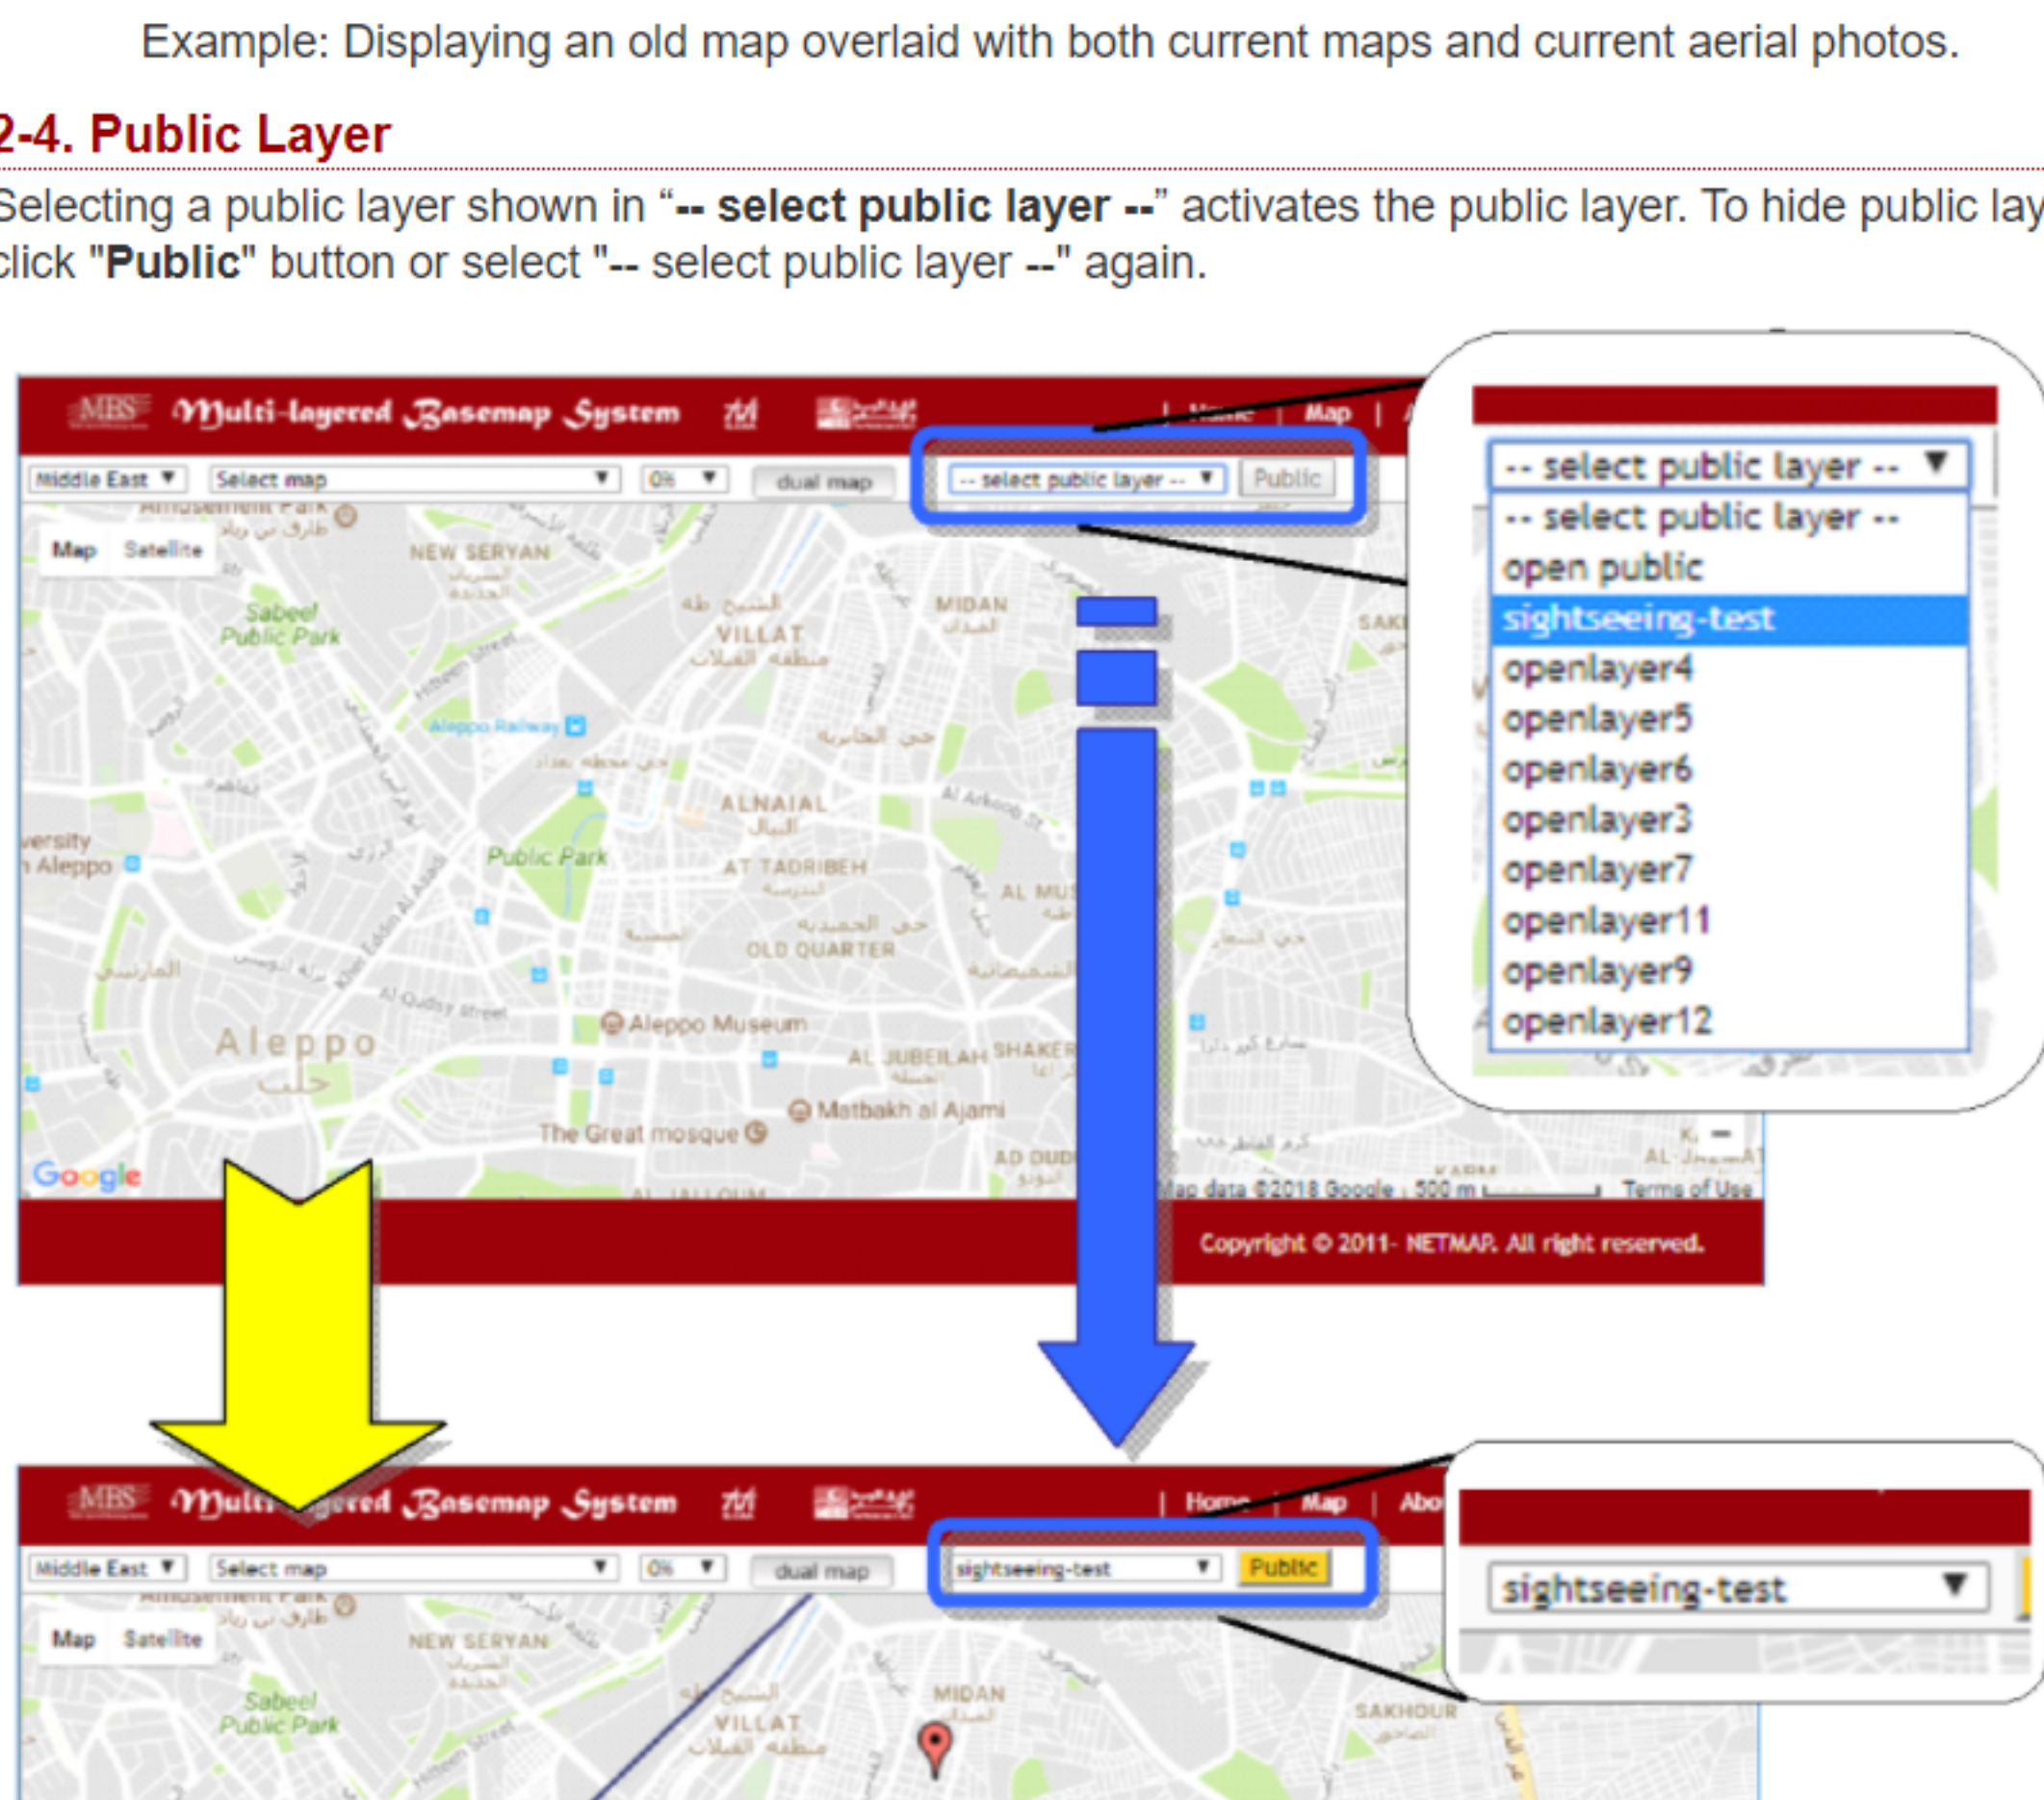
Example: Displaying an old map overlaid with both current maps and current aerial photos.

2-4. Public Layer

Selecting a public layer shown in "-- select public layer --" activates the public layer. To hide public lay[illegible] click "Public" button or select "-- select public layer --" again.

MBS Multi-layered Basemap System | Home | Map |

Middle East ▼ Select map ▼ 0% ▼ dual map -- select public layer -- ▼ Public

Map Satellite

Amusement Park
NEW SERYAN
Sabeel Public Park
VILLAT
MIDAN
Aleppo Railway
ALNAIAL
Al Arkoob St
versity Aleppo
Public Park
AT TADRIBEH
AL MU
OLD QUARTER
Al Qudsy Street
Aleppo
Aleppo Museum
AL JUBEILAH
SHAKER
Matbakh al Ajami
The Great mosque
AD DUD
Google
Map data ©2018 Google 500 m Terms of Use
Copyright © 2011- NETMAP. All right reserved.

-- select public layer -- ▼
-- select public layer --
open public
sightseeing-test
openlayer4
openlayer5
openlayer6
openlayer3
openlayer7
openlayer11
openlayer9
openlayer12

MBS Multi-layered Basemap System | Home | Map | Abo

Middle East ▼ Select map ▼ 0% ▼ dual map sightseeing-test ▼ Public

Map Satellite

Amusement Park
NEW SERYAN
Sabeel Public Park
VILLAT
MIDAN
SAKHOUR

sightseeing-test ▼